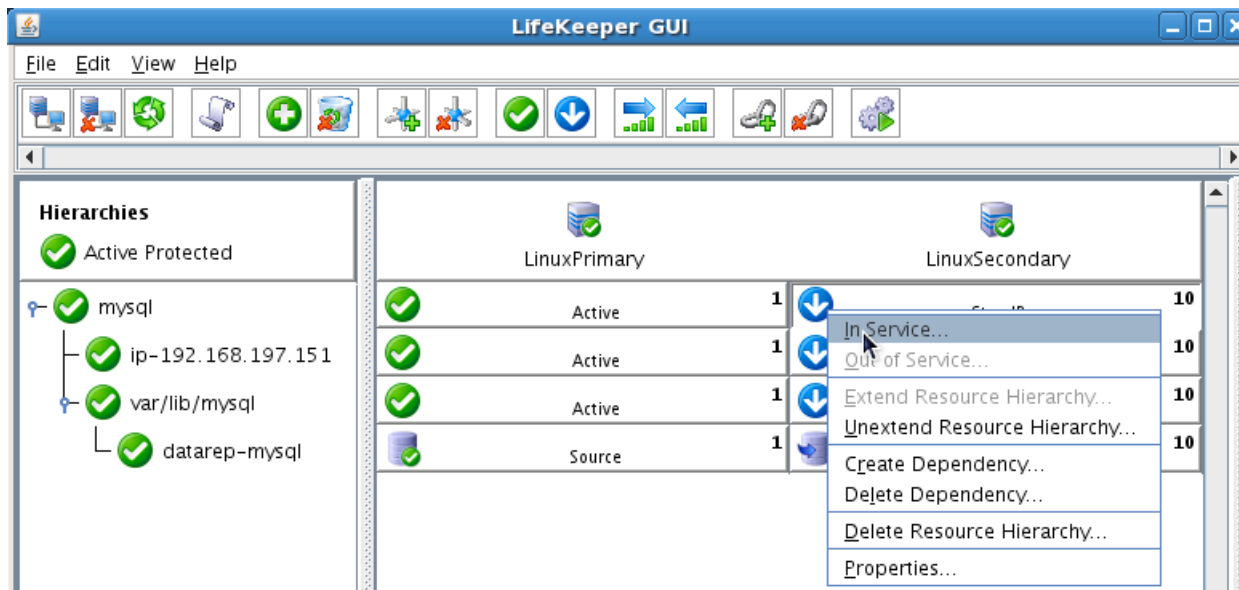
LifeKeeper GUI

File Edit View Help

Hierarchies

Active Protected

mysql

ip-192.168.197.151

var/lib/mysql

datarep-mysql

LinuxPrimary

LinuxSecondary

Active 1

Active 1

Active 1

Source 1

10

10

10

10

In Service...

Out of Service...

Extend Resource Hierarchy...

Unextend Resource Hierarchy...

Create Dependency...

Delete Dependency...

Delete Resource Hierarchy...

Properties...